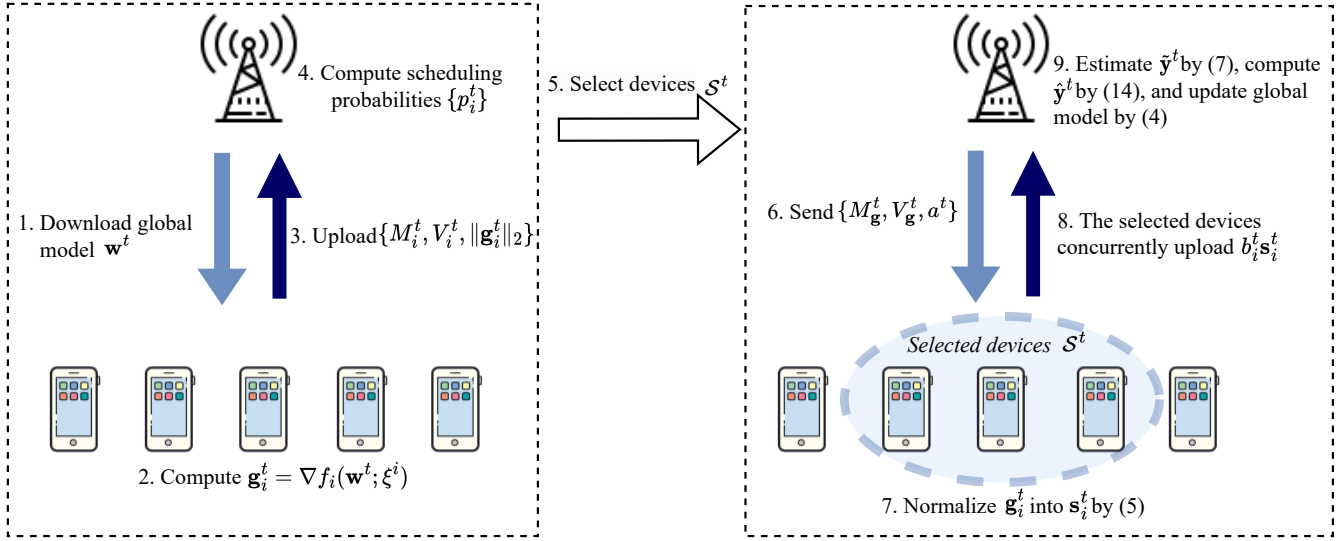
4. Compute scheduling probabilities $\{p_i^t\}$

1. Download global model $\mathbf{w}^t$

3. Upload $\{M_i^t, V_i^t, \|\mathbf{g}_i^t\|_2\}$

2. Compute $\mathbf{g}_i^t = \nabla f_i(\mathbf{w}^t; \xi^i)$

5. Select devices $\mathcal{S}^t$

9. Estimate $\tilde{\mathbf{y}}^t$ by (7), compute $\hat{\mathbf{y}}^t$ by (14), and update global model by (4)

6. Send $\{M_{\mathbf{g}}^t, V_{\mathbf{g}}^t, a^t\}$

8. The selected devices concurrently upload $b_i^t\mathbf{s}_i^t$

Selected devices $\mathcal{S}^t$

7. Normalize $\mathbf{g}_i^t$ into $\mathbf{s}_i^t$ by (5)